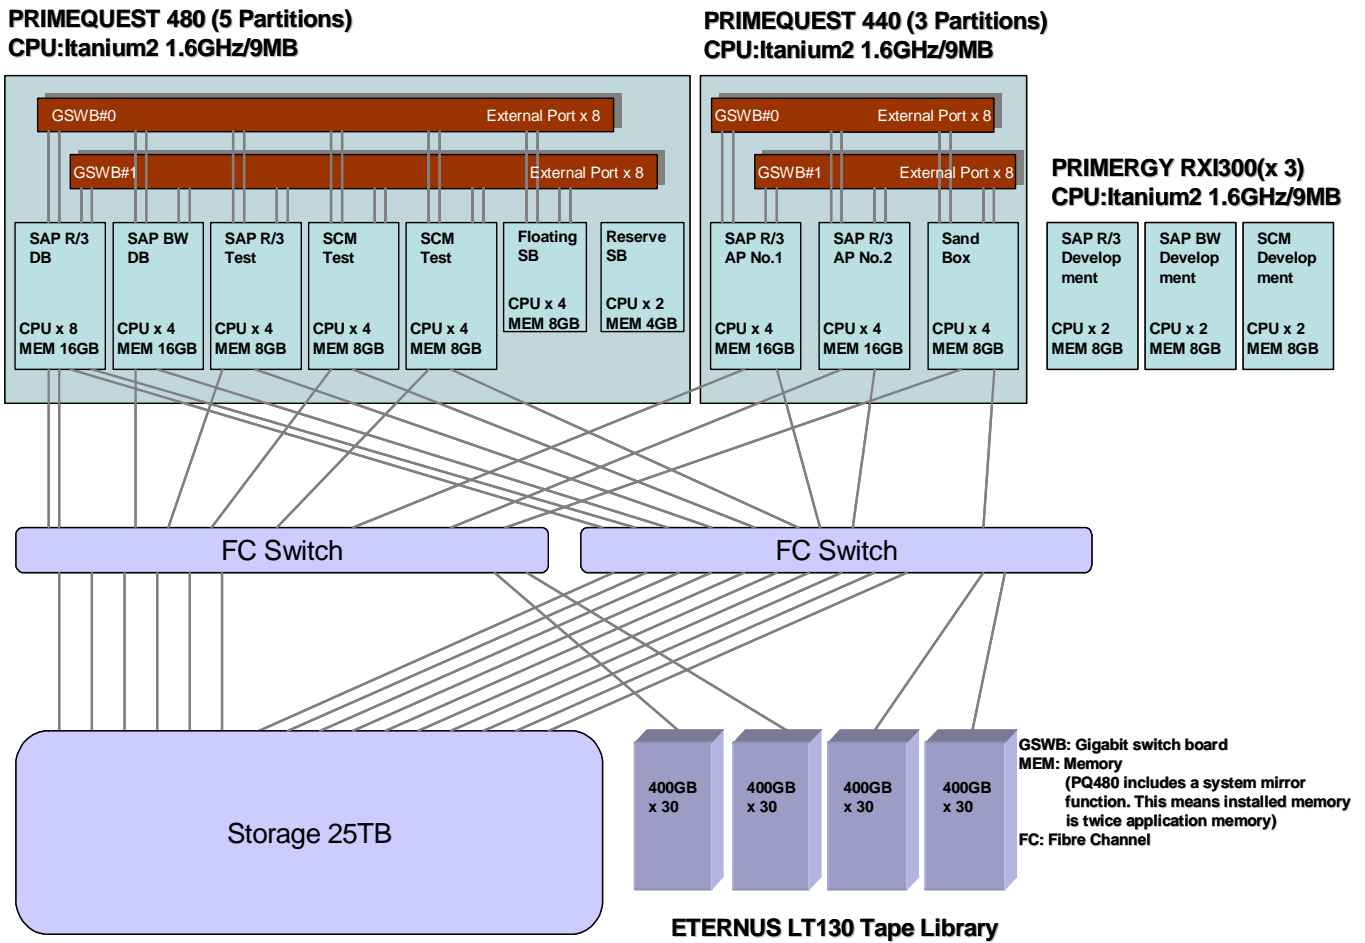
PRIMEQUEST 480 (5 Partitions)
CPU:Itanium2 1.6GHz/9MB

PRIMEQUEST 440 (3 Partitions)
CPU:Itanium2 1.6GHz/9MB

GSWB#0 External Port x 8

GSWB#1 External Port x 8

SAP R/3 DB CPU x 8 MEM 16GB

SAP BW DB CPU x 4 MEM 16GB

SAP R/3 Test CPU x 4 MEM 8GB

SCM Test CPU x 4 MEM 8GB

SCM Test CPU x 4 MEM 8GB

Floating SB CPU x 4 MEM 8GB

Reserve SB CPU x 2 MEM 4GB

GSWB#0 External Port x 8

GSWB#1 External Port x 8

SAP R/3 AP No.1 CPU x 4 MEM 16GB

SAP R/3 AP No.2 CPU x 4 MEM 16GB

Sand Box CPU x 4 MEM 8GB

PRIMERGY RXI300(x 3)
CPU:Itanium2 1.6GHz/9MB

SAP R/3 Develop ment CPU x 2 MEM 8GB

SAP BW Develop ment CPU x 2 MEM 8GB

SCM Develop ment CPU x 2 MEM 8GB

FC Switch

FC Switch

Storage 25TB

400GB x 30

400GB x 30

400GB x 30

400GB x 30

GSWB: Gigabit switch board
MEM: Memory
(PQ480 includes a system mirror function. This means installed memory is twice application memory)
FC: Fibre Channel

ETERNUS LT130 Tape Library